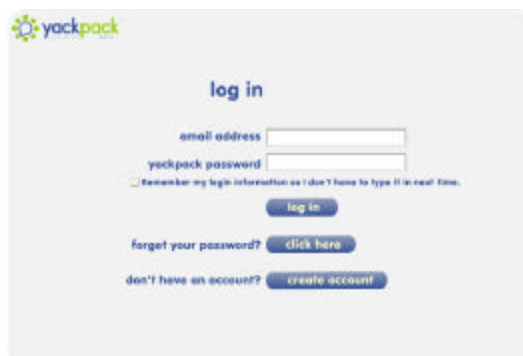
yackpack

log in

email address

yackpack password

Remember my login information so I don't have to type it in next time.

log in

forgot your password? click here

don't have an account!? create account